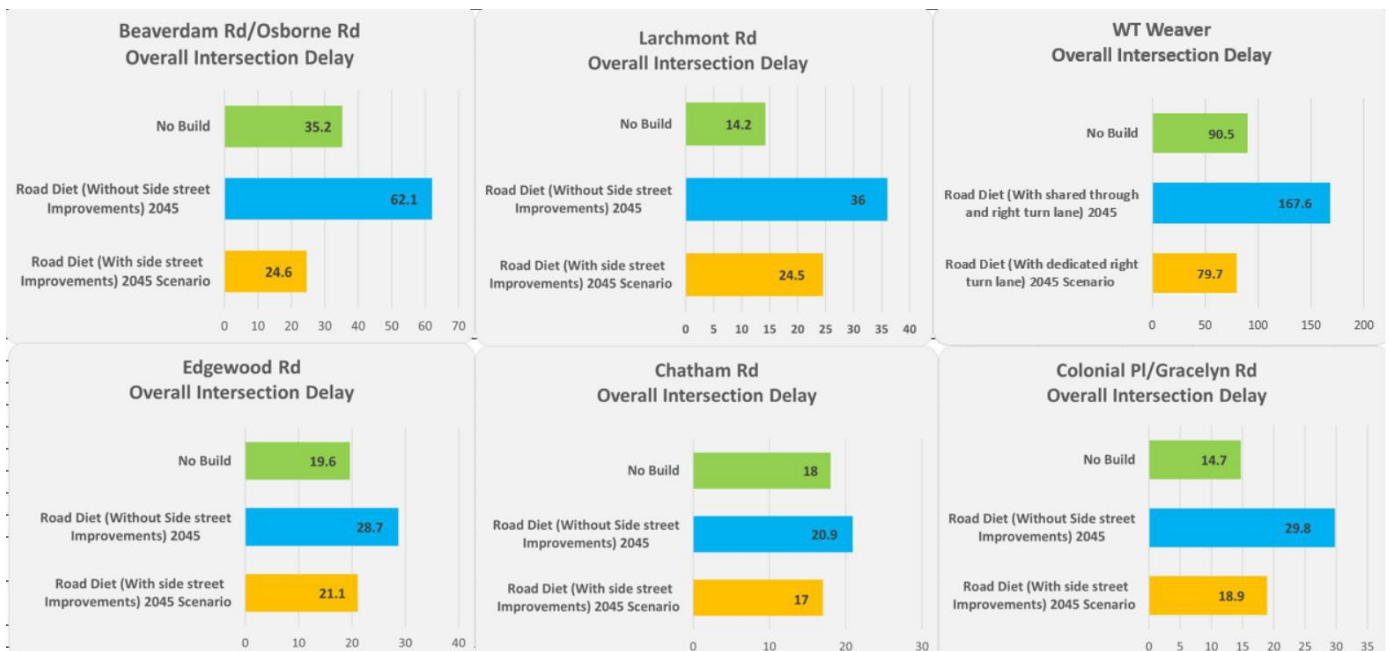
Beaverdam Rd/Osborne Rd
Overall Intersection Delay

No Build 35.2
Road Diet (Without Side street Improvements) 2045 62.1
Road Diet (With side street Improvements) 2045 Scenario 24.6

0 10 20 30 40 50 60 70

Larchmont Rd
Overall Intersection Delay

No Build 14.2
Road Diet (Without Side street Improvements) 2045 36
Road Diet (With side street Improvements) 2045 Scenario 24.5

0 5 10 15 20 25 30 35 40

WT Weaver
Overall Intersection Delay

No Build 90.5
Road Diet (With shared through and right turn lane) 2045 167.6
Road Diet (With dedicated right turn lane) 2045 Scenario 79.7

0 50 100 150 200

Edgewood Rd
Overall Intersection Delay

No Build 19.6
Road Diet (Without Side street Improvements) 2045 28.7
Road Diet (With side street Improvements) 2045 Scenario 21.1

0 10 20 30 40

Chatham Rd
Overall Intersection Delay

No Build 18
Road Diet (Without Side street Improvements) 2045 20.9
Road Diet (With side street Improvements) 2045 Scenario 17

0 10 20 30

Colonial Pl/Gracelyn Rd
Overall Intersection Delay

No Build 14.7
Road Diet (Without Side street Improvements) 2045 29.8
Road Diet (With side street Improvements) 2045 Scenario 18.9

0 5 10 15 20 25 30 35